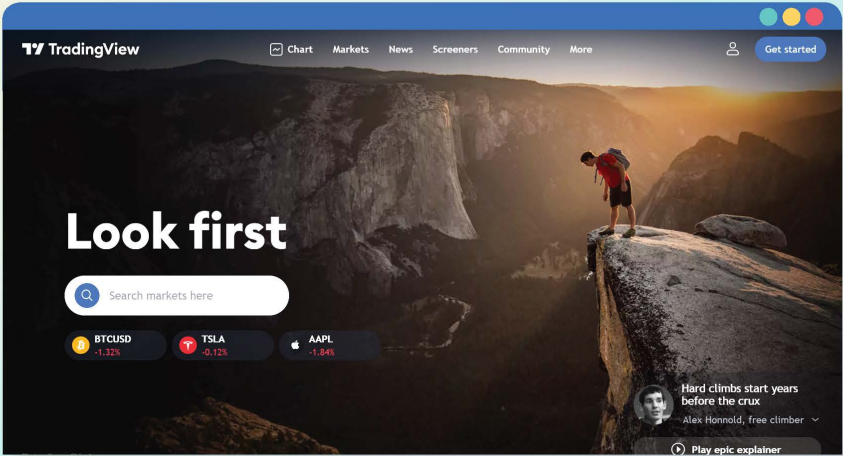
TradingView

Chart Markets News Screeners Community More

Get started

Look first

Search markets here

BTCUSD
-1.32%

TSLA
-0.12%

AAPL
-1.84%

Hard climbs start years before the crux

Alex Honnold, free climber

Play epic explainer